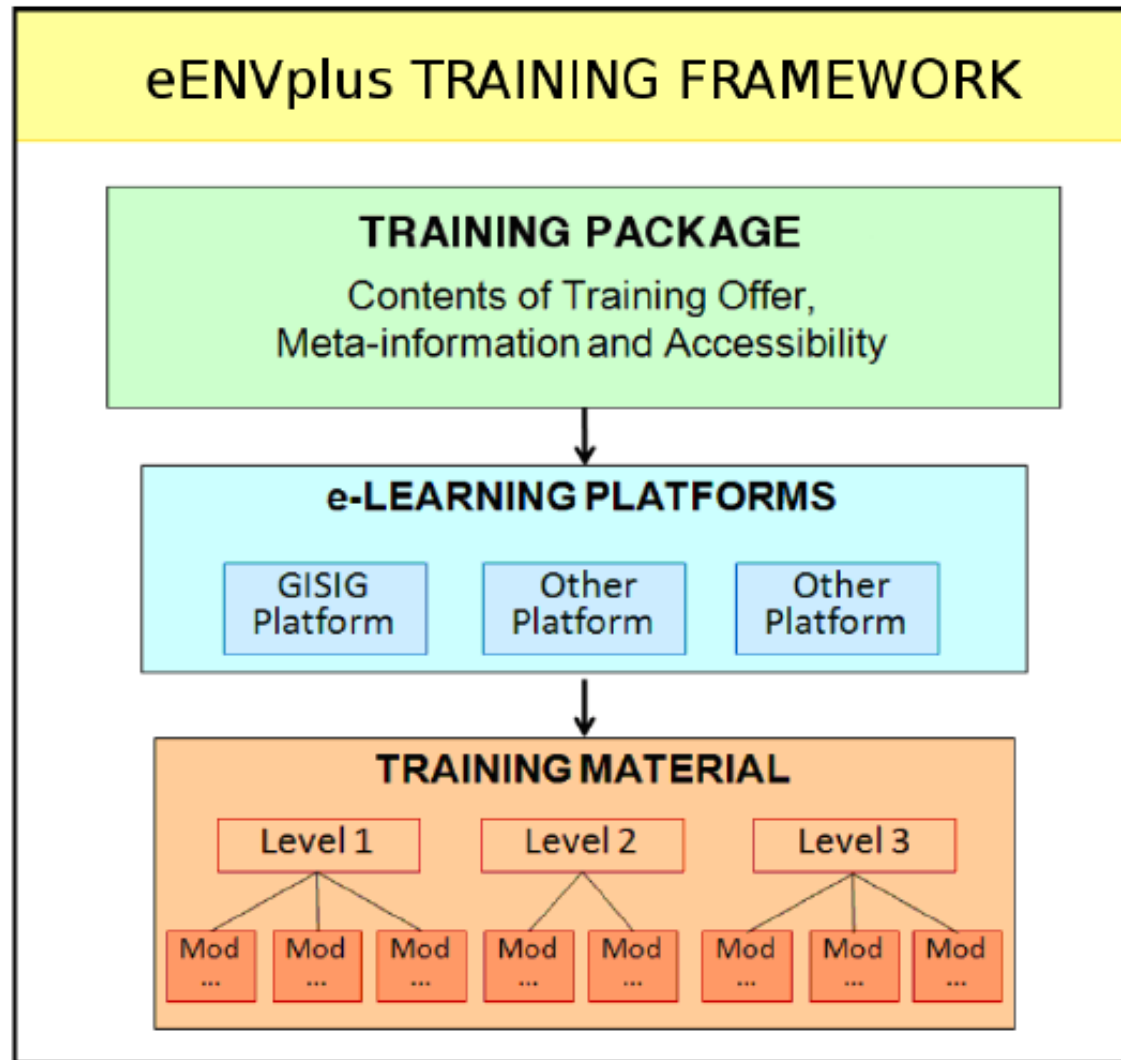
eENVplus TRAINING FRAMEWORK

TRAINING PACKAGE

Contents of Training Offer, Meta-information and Accessibility

e-LEARNING PLATFORMS

GISIG Platform

Other Platform

Other Platform

TRAINING MATERIAL

Level 1

Level 2

Level 3

Mod ...

Mod ...

Mod ...

Mod ...

Mod ...

Mod ...

Mod ...

Mod ...